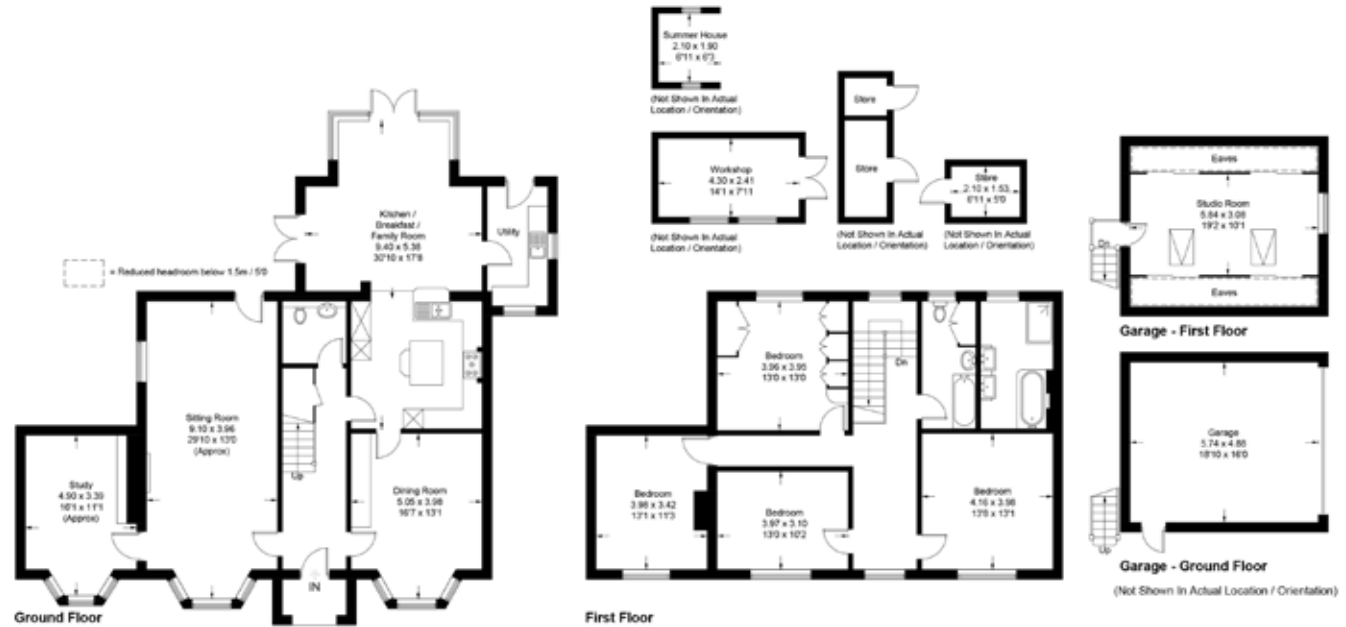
Summer House
2.10 x 1.90
6'11 x 6'3
(Not Shown In Actual Location / Orientation)

Workshop
4.30 x 2.41
14'1 x 7'11
(Not Shown In Actual Location / Orientation)

Store
Store
(Not Shown In Actual Location / Orientation)

Store
2.10 x 1.53
6'11 x 5'0
(Not Shown In Actual Location / Orientation)

Eaves
Studio Room
5.84 x 3.08
19'2 x 10'1
Eaves
Dn
Garage - First Floor

Garage
5.74 x 4.88
18'10 x 16'0
Up
Garage - Ground Floor
(Not Shown In Actual Location / Orientation)

= Reduced headroom below 1.5m / 5'0

Kitchen / Breakfast / Family Room
9.40 x 5.38
30'10 x 17'8
Utility

Sitting Room
9.10 x 3.96
29'10 x 13'0
(Approx)

Study
4.90 x 3.39
16'1 x 11'1
(Approx)

Up

Dining Room
5.05 x 3.98
16'7 x 13'1

IN

Ground Floor

Bedroom
3.96 x 3.95
13'0 x 13'0

Dn

Bedroom
3.98 x 3.42
13'1 x 11'3

Bedroom
3.97 x 3.10
13'0 x 10'2

Bedroom
4.16 x 3.98
13'8 x 13'1

First Floor